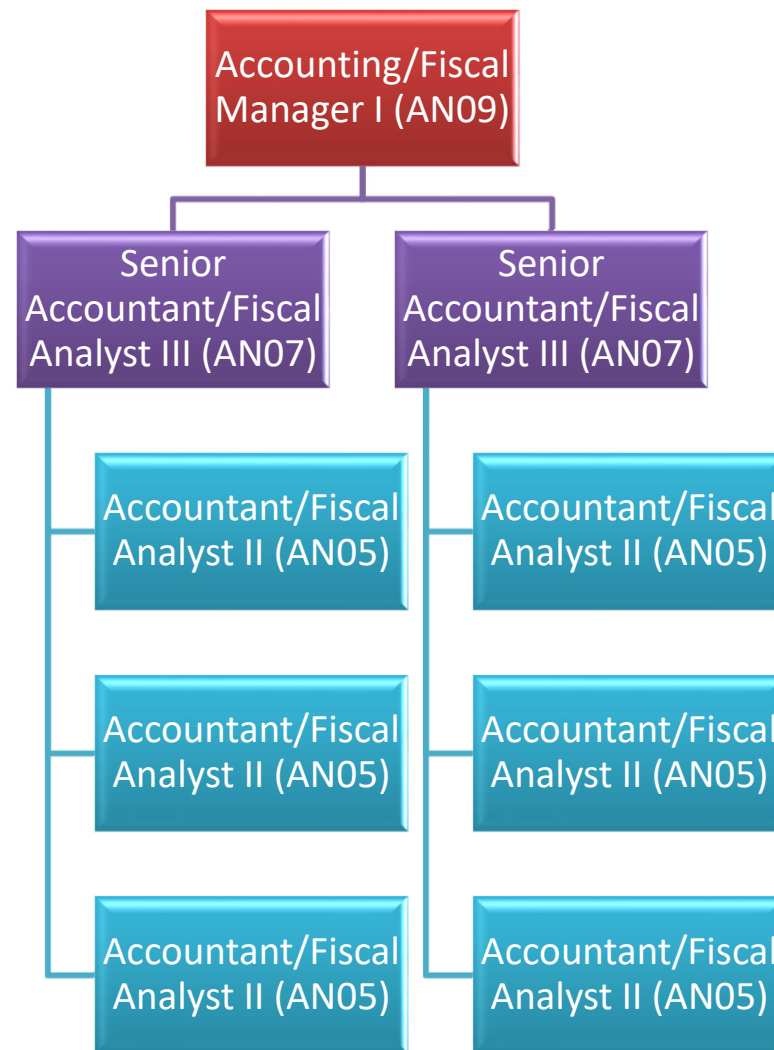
Accounting/Fiscal Manager I (AN09)

Senior Accountant/Fiscal Analyst III (AN07)

Accountant/Fiscal Analyst II (AN05)

Accountant/Fiscal Analyst II (AN05)

Accountant/Fiscal Analyst II (AN05)

Senior Accountant/Fiscal Analyst III (AN07)

Accountant/Fiscal Analyst II (AN05)

Accountant/Fiscal Analyst II (AN05)

Accountant/Fiscal Analyst II (AN05)